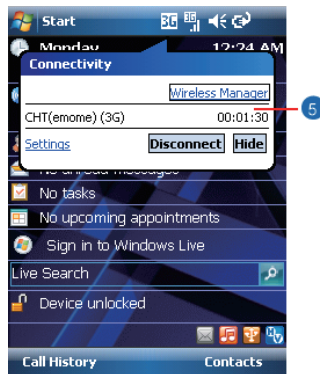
Start

Monday 12:24 AM

Connectivity

Wireless Manager

CHT(emome) (3G) 00:01:30

Settings Disconnect Hide

5

No unread messages

No tasks

No upcoming appointments

Sign in to Windows Live

Live Search

Device unlocked

Call History Contacts